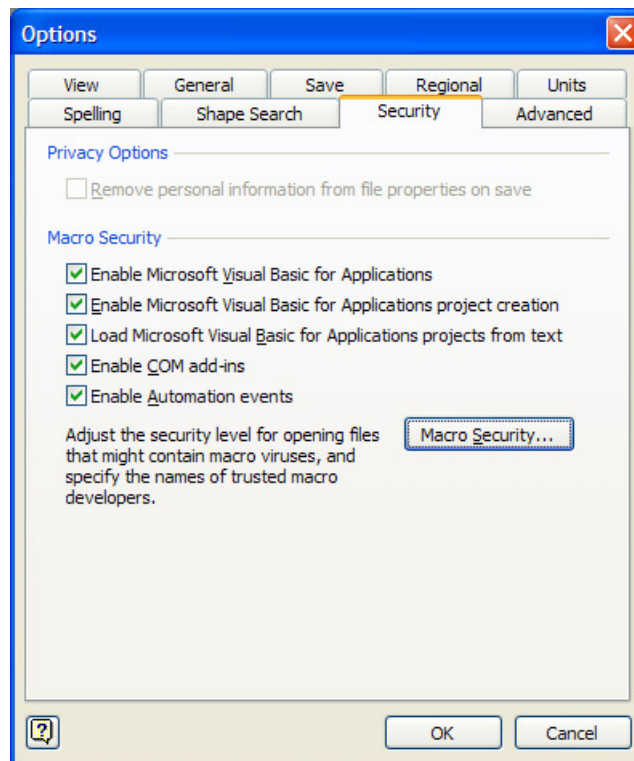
Options

View
General
Save
Regional
Units
Spelling
Shape Search
Security
Advanced

Privacy Options

Remove personal information from file properties on save

Macro Security

Enable Microsoft Visual Basic for Applications
Enable Microsoft Visual Basic for Applications project creation
Load Microsoft Visual Basic for Applications projects from text
Enable COM add-ins
Enable Automation events

Adjust the security level for opening files that might contain macro viruses, and specify the names of trusted macro developers.

Macro Security...

?
OK
Cancel